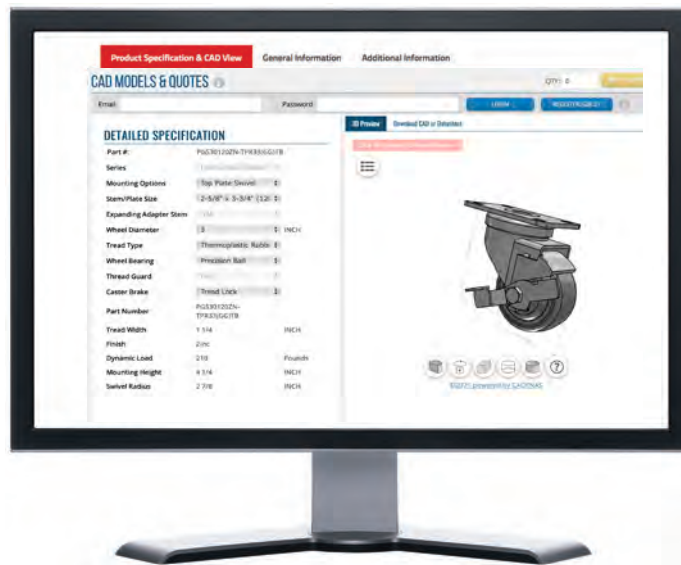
Product Specification & CAD View
General Information
Additional Information

CAD MODELS & QUOTES
QTY: 0
Email
Password
LOGIN
REGISTER

DETAILED SPECIFICATION
| | | |
|---|---|---|
| Part #: | PGS30120ZN-TPR35GGTB | |
| Series | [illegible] | |
| Mounting Options | Top Plate Swivel | |
| Stem/Plate Size | 2-5/8" x 3-3/4" (12) | |
| Expanding Adapter Stem | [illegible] | |
| Wheel Diameter | 3 | INCH |
| Tread Type | Thermoplastic Rubbe | |
| Wheel Bearing | Precision Ball | |
| Thread Guard | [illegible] | |
| Caster Brake | Tread Lock | |
| Part Number | PGS30120ZN-TPR35GGTB | |
| Tread Width | 1 1/4 | INCH |
| Finish | Zinc | |
| Dynamic Load | 210 | Pounds |
| Mounting Height | 4 1/4 | INCH |
| Swivel Radius | 2 7/8 | INCH |

3D Preview
Download CAD or Datasheet
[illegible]
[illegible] powered by CADENAS